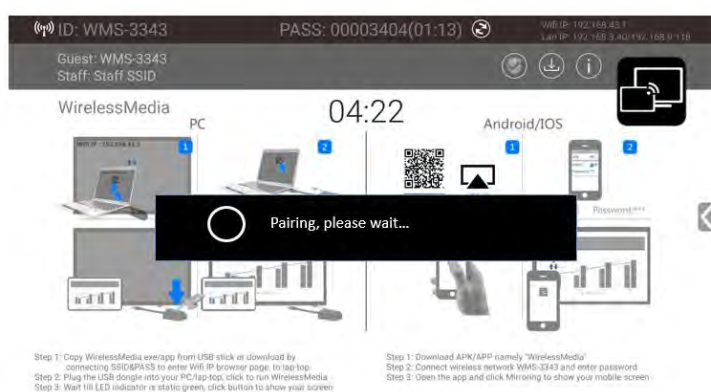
ID: WMS-3343

PASS: 00003404(01:13)

Wifi IP: 192.168.43.1
Lan IP: 192.168.3.40/192.168.0.118

Guest: WMS-3343
Staff: Staff SSID

WirelessMedia

04:22

PC

1

2

Android/IOS

1

2

WIFI IP: 192.168.43.1

Password:****

Pairing, please wait...

Step 1: Copy WirelessMedia.exe/app from USB stick or download by connecting SSID&PASS to enter Wifi IP browser page, to lap top.
Step 2: Plug the USB dongle into your PC/lap-top, click to run WirelessMedia
Step 3: Wait till LED indicator is static green, click button to show your screen

Step 1: Download APK/APP namely "WirelessMedia"
Step 2: Connect wireless network WMS-3343 and enter password
Step 3: Open the app and click Mirroring to show your mobile screen